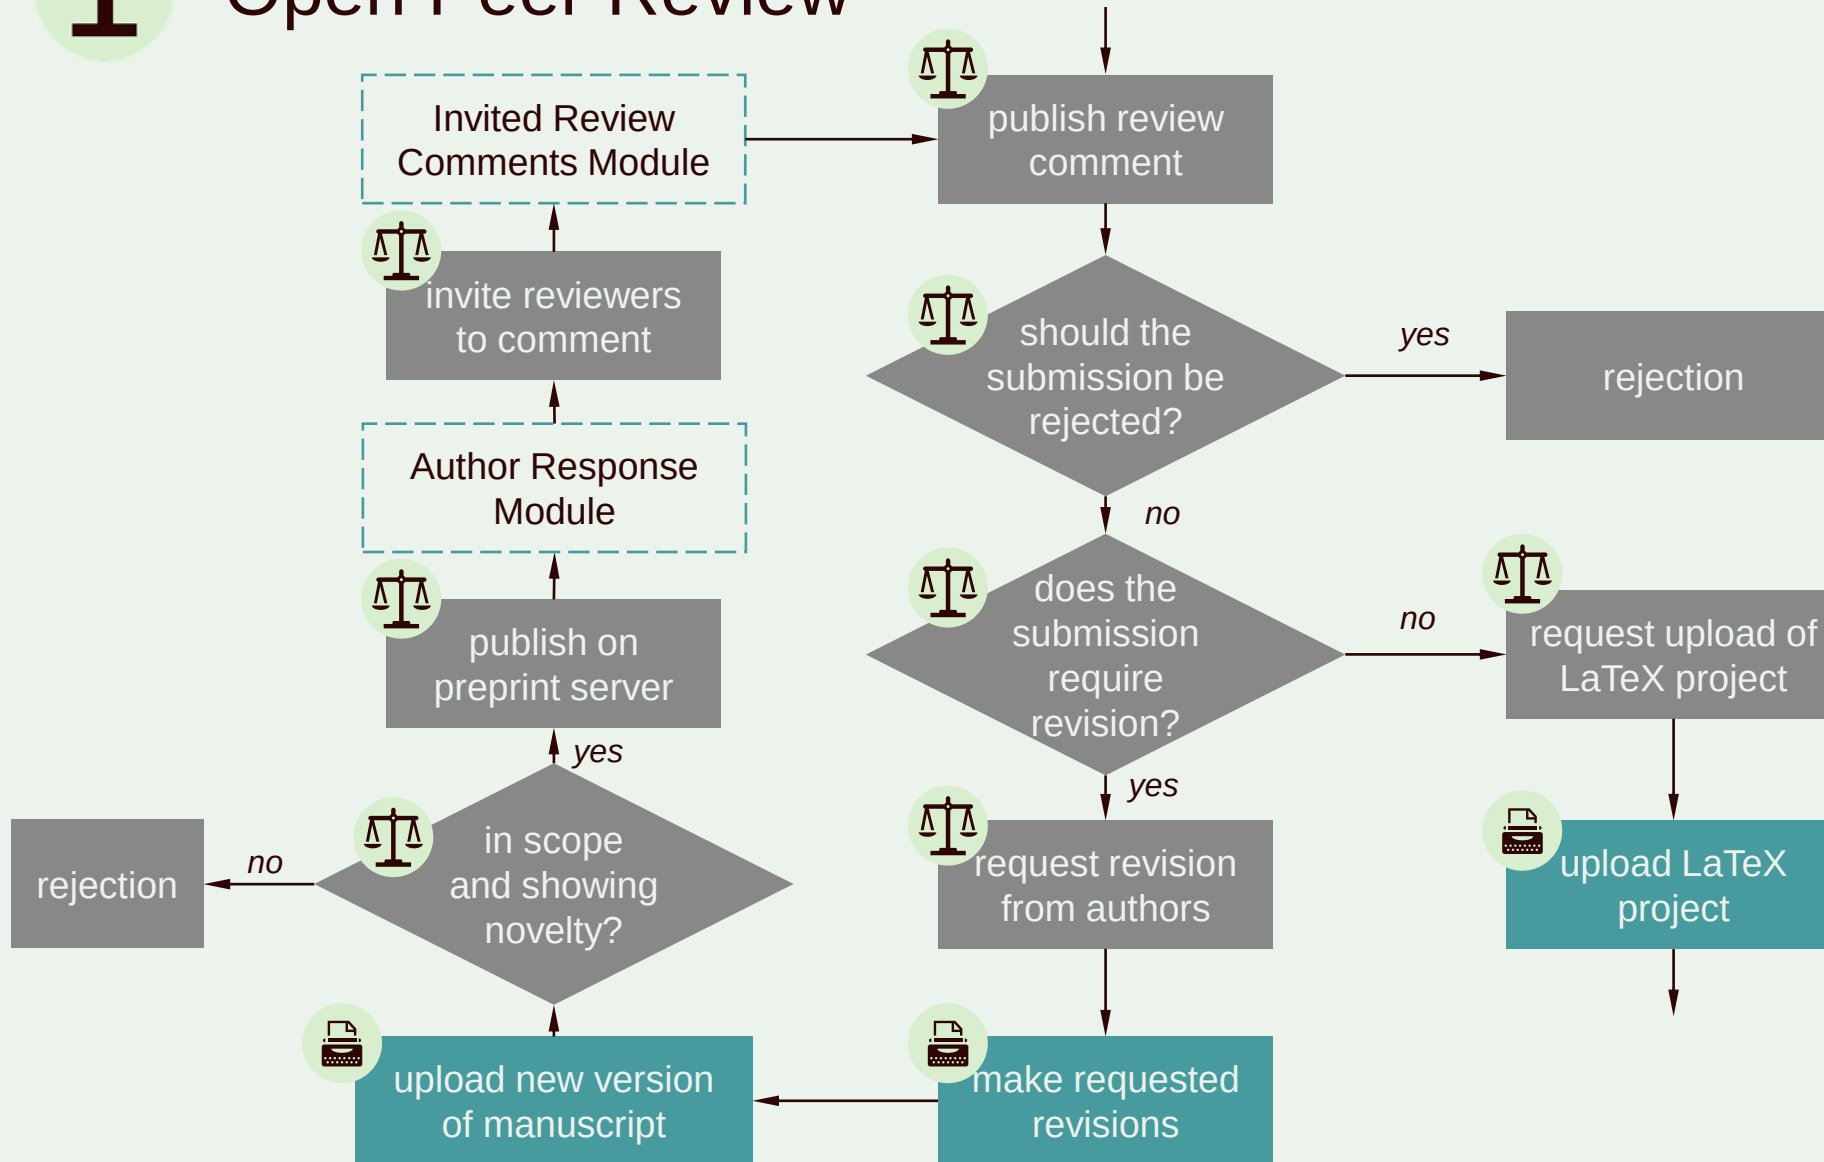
Open Peer Review

Invited Review Comments Module

publish review comment

invite reviewers to comment

should the submission be rejected?

yes

rejection

Author Response Module

no

does the submission require revision?

no

request upload of LaTeX project

publish on preprint server

yes

yes

in scope and showing novelty?

request revision from authors

upload LaTeX project

rejection

no

upload new version of manuscript

make requested revisions